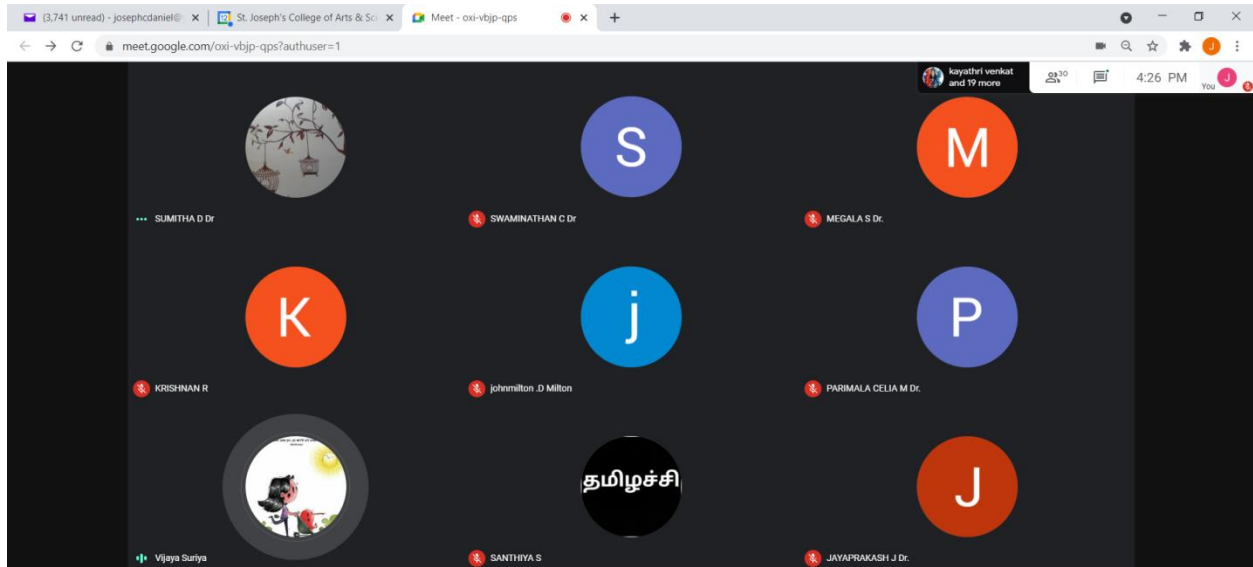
(3,741 unread) - josephcdaniel@ ×
St. Joseph's College of Arts & Sci ×
Meet - oxi-vbjp-qps ×
+

meet.google.com/oxi-vbjp-qps?authuser=1

kayathri venkat and 19 more
30
4:26 PM
You

S
M
SUMITHA D Dr
SWAMINATHAN C Dr
MEGALA S Dr.

K
j
P
KRISHNAN R
johnmilton .D Milton
PARIMALA CELIA M Dr.

தமிழச்சி
J
Vijaya Suriya
SANTHIYA S
JAYAPRAKASH J Dr.